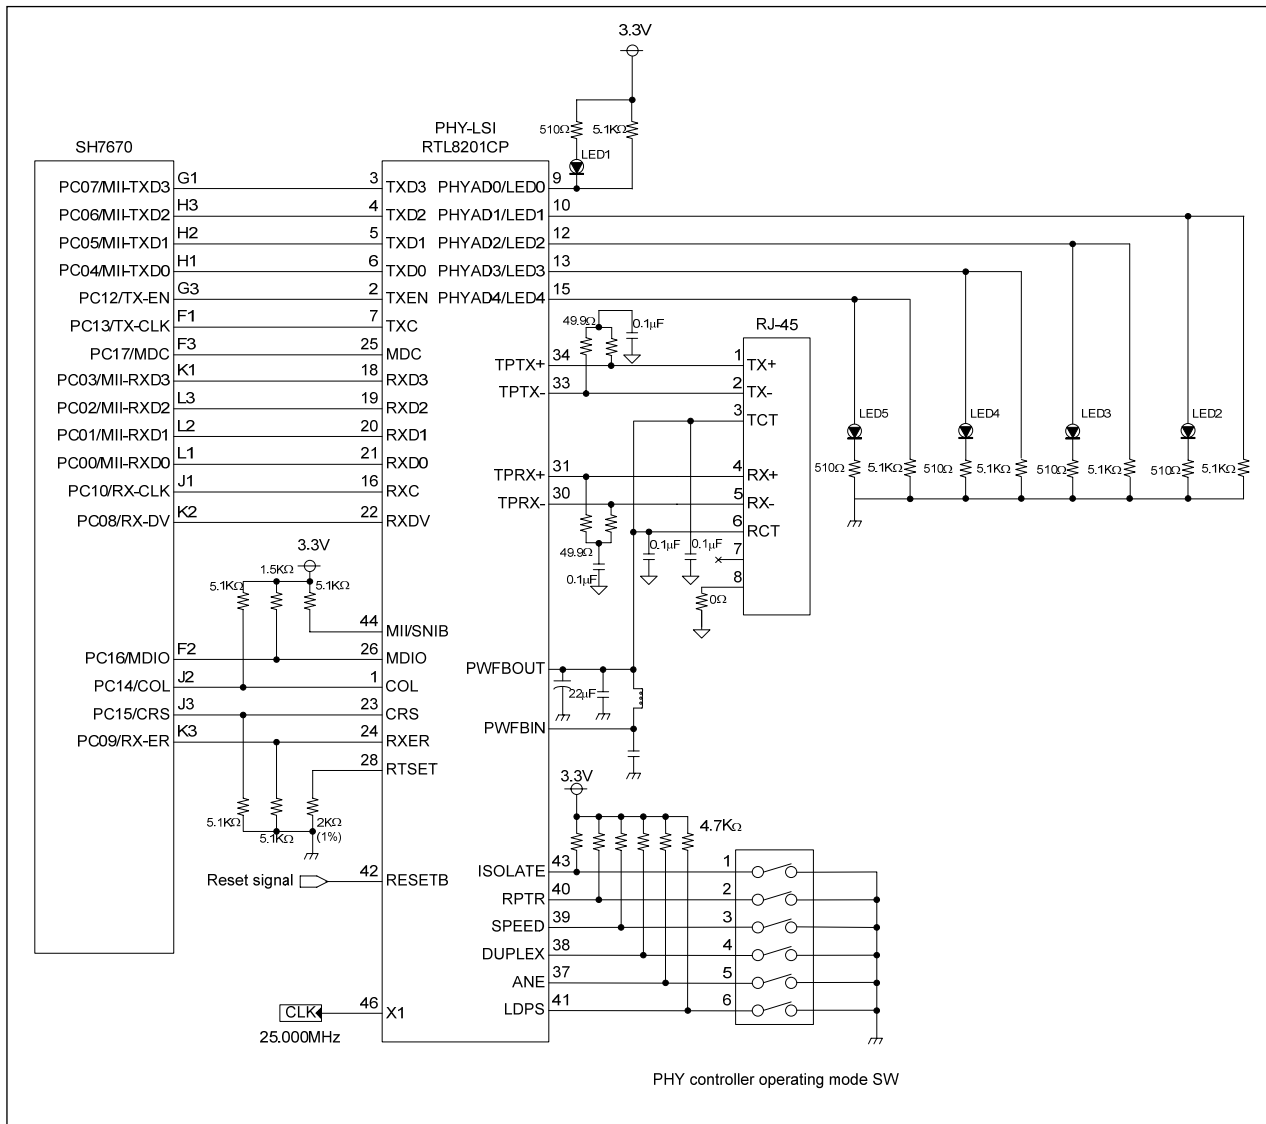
3.3V

510Ω 5.1KΩ
LED1

PHY-LSI
RTL8201CP

SH7670

PC07/MII-TXD3 G1 3 TXD3 PHYAD0/LED0 9
PC06/MII-TXD2 H3 4 TXD2 PHYAD1/LED1 10
PC05/MII-TXD1 H2 5 TXD1 PHYAD2/LED2 12
PC04/MII-TXD0 H1 6 TXD0 PHYAD3/LED3 13
PC12/TX-EN G3 2 TXEN PHYAD4/LED4 15
PC13/TX-CLK F1 7 TXC
PC17/MDC F3 25 MDC
PC03/MII-RXD3 K1 18 RXD3
PC02/MII-RXD2 L3 19 RXD2
PC01/MII-RXD1 L2 20 RXD1
PC00/MII-RXD0 L1 21 RXD0
PC10/RX-CLK J1 16 RXC
PC08/RX-DV K2 22 RXDV

49.9Ω 0.1μF
RJ-45
TPTX+ 34 1 TX+
TPTX- 33 2 TX-
3 TCT
TPRX+ 31 4 RX+
TPRX- 30 5 RX-
6 RCT
49.9Ω 0.1μF 0.1μF 7
0.1μF 8
0Ω

LED5 LED4 LED3 LED2
510Ω 5.1KΩ 510Ω 5.1KΩ 510Ω 5.1KΩ 510Ω 5.1KΩ

3.3V
1.5KΩ
5.1KΩ 5.1KΩ
44 MII/SNIB
PC16/MDIO F2 26 MDIO
PC14/COL J2 1 COL
PC15/CRS J3 23 CRS
PC09/RX-ER K3 24 RXER
28 RTSET
5.1KΩ 5.1KΩ 2KΩ (1%)

PWFBOUT
22μF
PWFBIN

Reset signal 42 RESETB

3.3V
4.7KΩ
ISOLATE 43 1
RPTR 40 2
SPEED 39 3
DUPLEX 38 4
ANE 37 5
LDPS 41 6

CLK 46 X1
25.000MHz

PHY controller operating mode SW